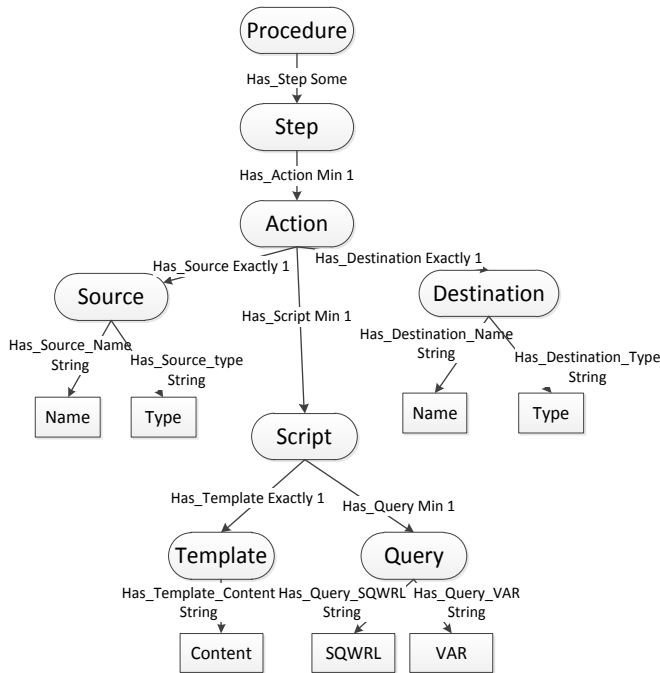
Procedure

Has_Step Some

Step

Has_Action Min 1

Action

Has_Source Exactly 1

Has_Destination Exactly 1

Source

Has_Script Min 1

Destination

Has_Source_Name String

Has_Source_type String

Has_Destination_Name String

Has_Destination_Type String

Name

Type

Name

Type

Script

Has_Template Exactly 1

Has_Query Min 1

Template

Query

Has_Template_Content String

Has_Query_SQWRL String

Has_Query_VAR String

Content

SQWRL

VAR